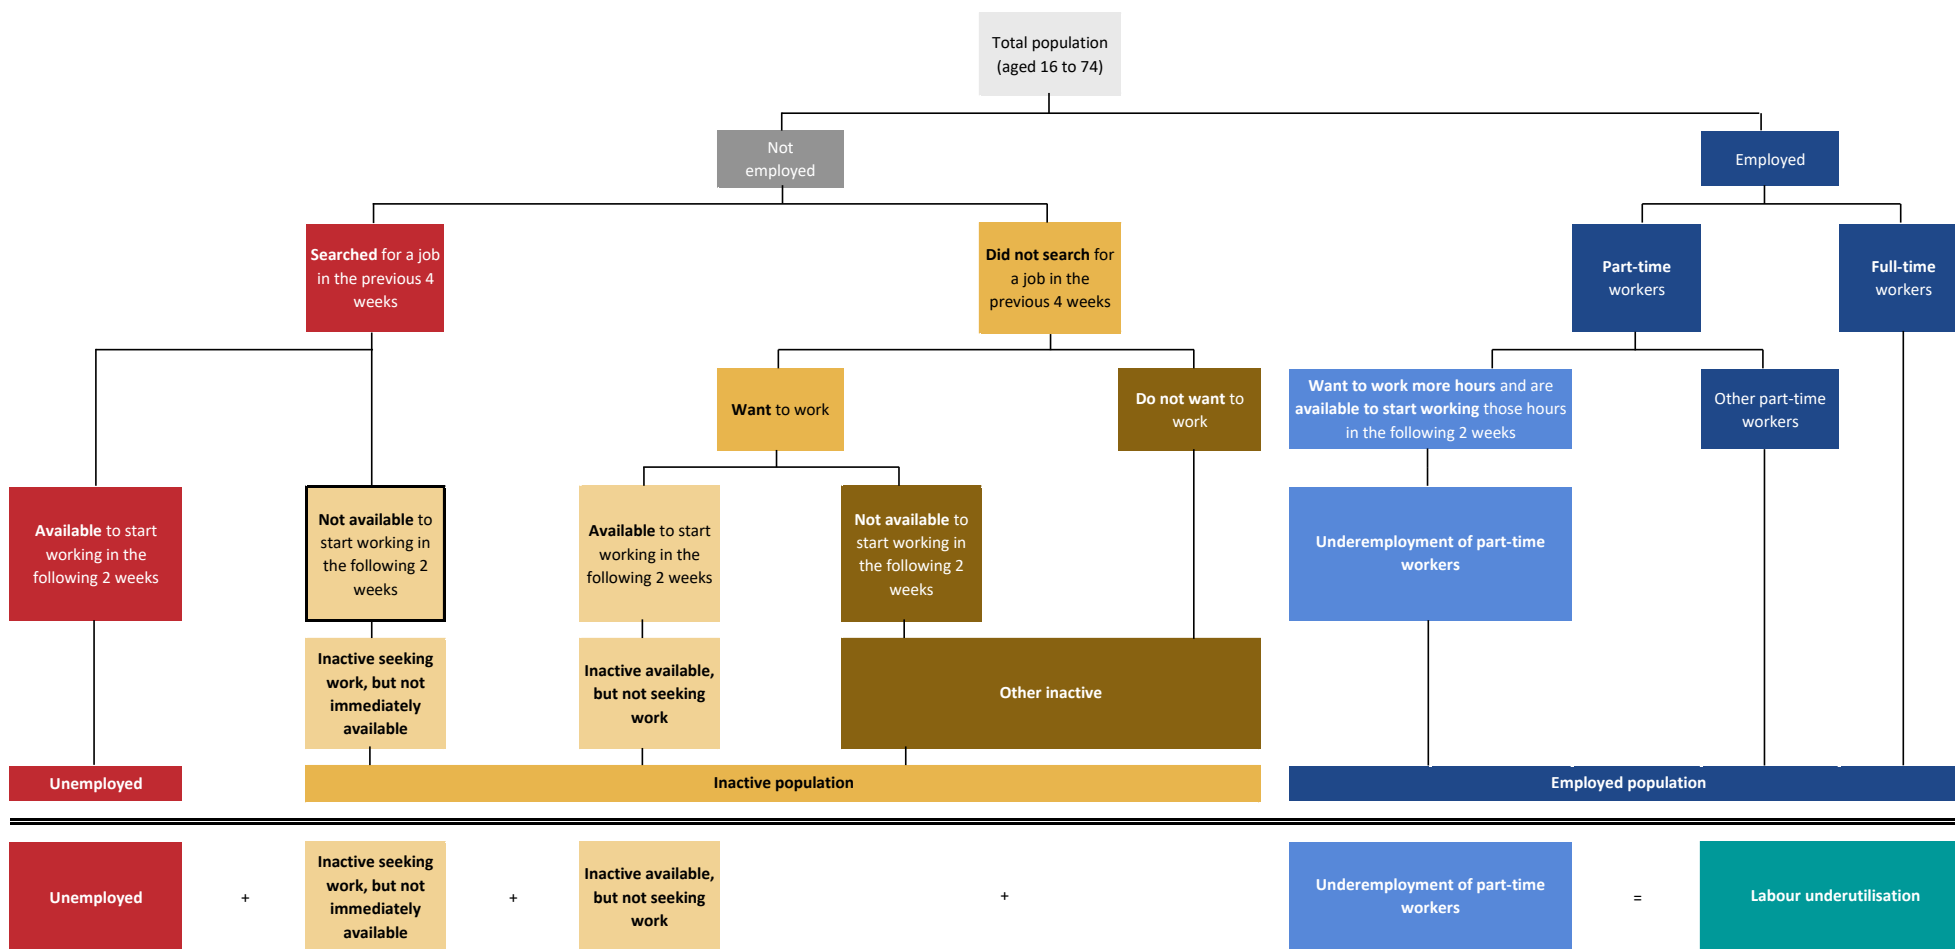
Total population (aged 16 to 74)

Not employed

Employed

Searched for a job in the previous 4 weeks

Did not search for a job in the previous 4 weeks

Part-time workers

Full-time workers

Want to work

Do not want to work

Want to work more hours and are available to start working those hours in the following 2 weeks

Other part-time workers

Available to start working in the following 2 weeks

Not available to start working in the following 2 weeks

Available to start working in the following 2 weeks

Not available to start working in the following 2 weeks

Underemployment of part-time workers

Inactive seeking work, but not immediately available

Inactive available, but not seeking work

Other inactive

Unemployed

Inactive population

Employed population

Unemployed

+

Inactive seeking work, but not immediately available

+

Inactive available, but not seeking work

+

Underemployment of part-time workers

=

Labour underutilisation